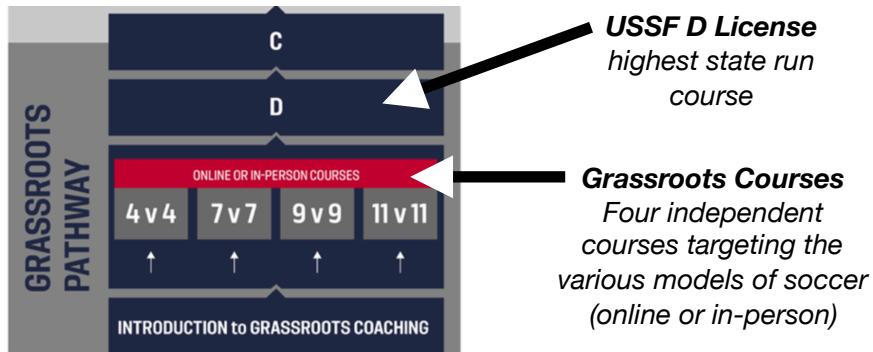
C

D

GRASSROOTS PATHWAY

ONLINE OR IN-PERSON COURSES

4 v 4

7 v 7

9 v 9

11 v 11

INTRODUCTION to GRASSROOTS COACHING

**USSF D License**
highest state run course

**Grassroots Courses**
Four independent courses targeting the various models of soccer (online or in-person)